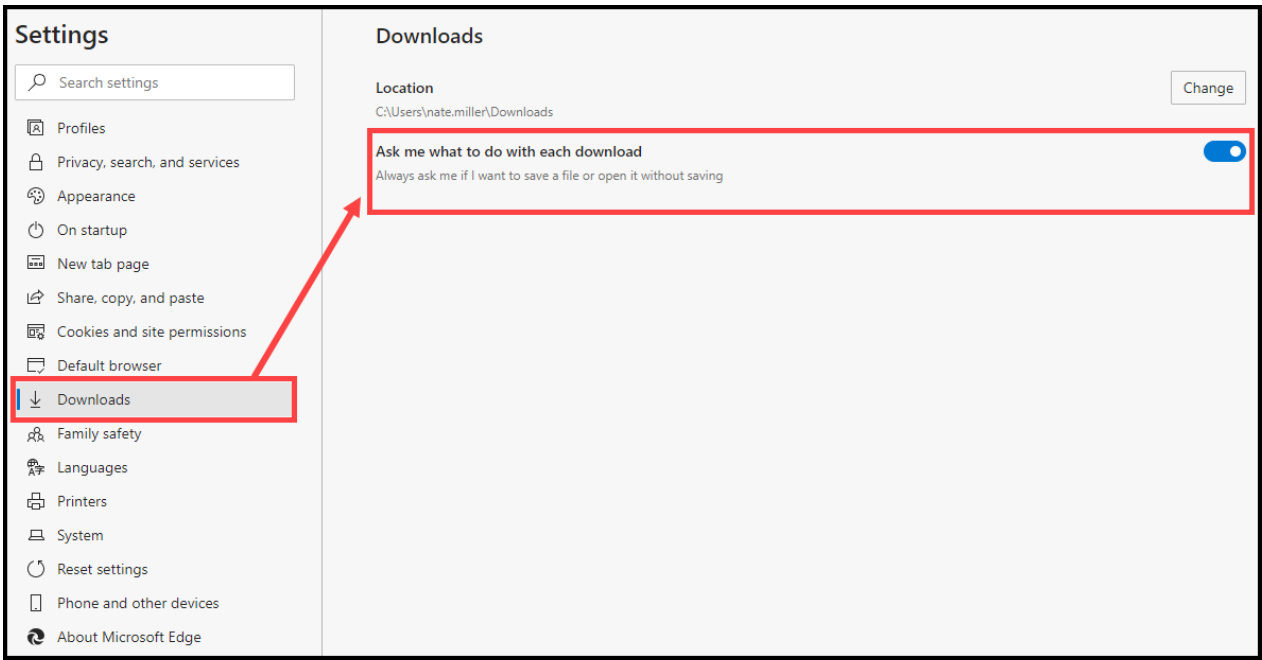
Settings

Search settings

Profiles
Privacy, search, and services
Appearance
On startup
New tab page
Share, copy, and paste
Cookies and site permissions
Default browser
Downloads
Family safety
Languages
Printers
System
Reset settings
Phone and other devices
About Microsoft Edge

Downloads

Location
C:\Users\nate.miller\Downloads

Change

Ask me what to do with each download
Always ask me if I want to save a file or open it without saving